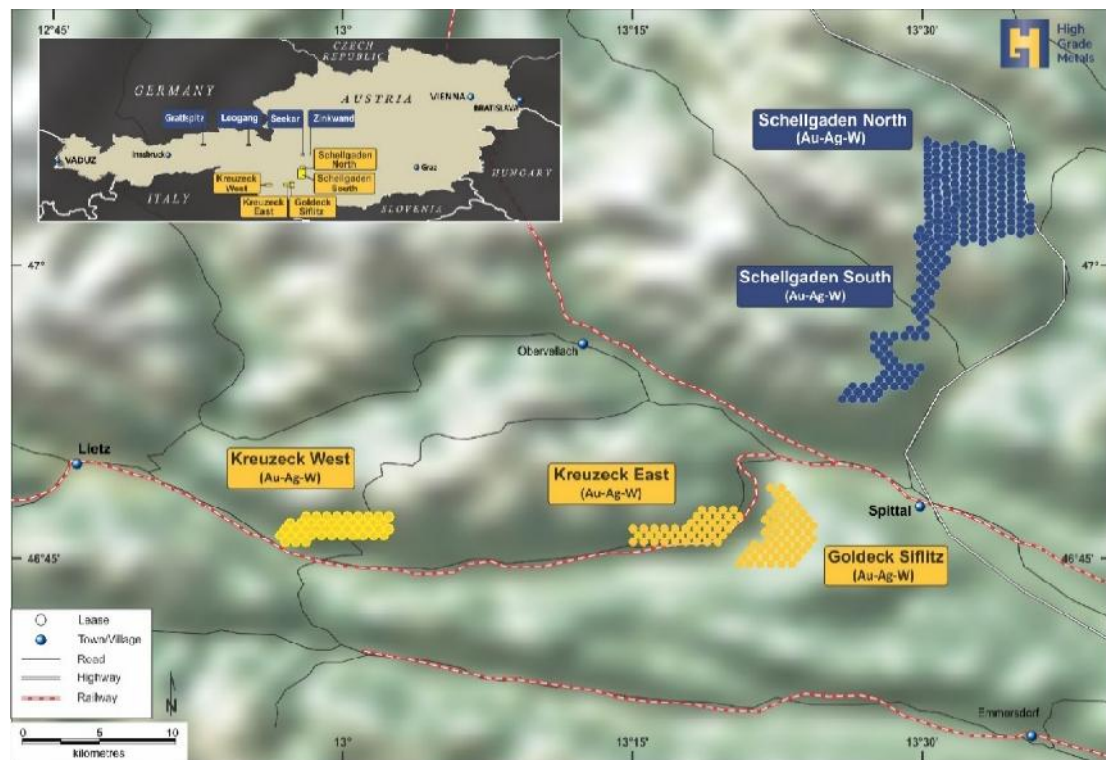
12°45'
13°
13°15'
13°30'

High Grade Metals

CZECH REPUBLIC
GERMANY
AUSTRIA
VIENNA
BRATISLAVA
HUNGARY
Gratlspitz
Leogang
Seekar
Zinkwand
VADUZ
Innsbruck
Kreuzeck West
Kreuzeck East
Goldeck Siflitz
Schellgaden North
Schellgaden South
Graz
ITALY
SLOVENIA

Schellgaden North
(Au-Ag-W)

Schellgaden South
(Au-Ag-W)

47°
47°

Obervellach

Lietz

Kreuzeck West
(Au-Ag-W)

Kreuzeck East
(Au-Ag-W)

Spittal

Goldeck Siflitz
(Au-Ag-W)

46°45'
46°45'

Lease
Town/Village
Road
Highway
Railway

N

0 5 10
kilometres

13°
13°15'
13°30'
Emmersdorf